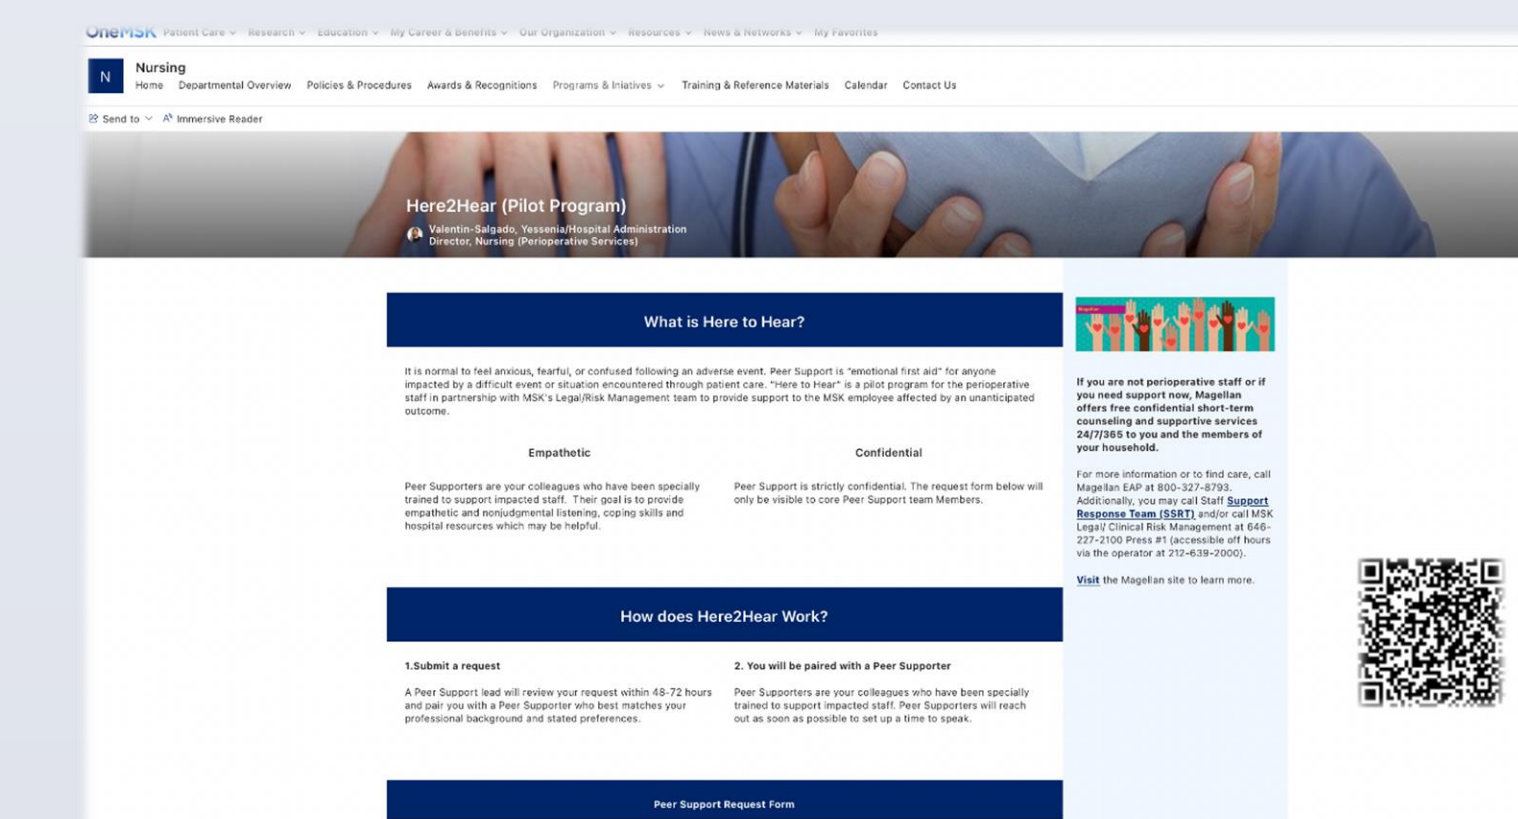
OneMSK Patient Care Research Education My Career & Benefits Our Organization Resources News & Networks My Favorites

N Nursing
Home Departmental Overview Policies & Procedures Awards & Recognitions Programs & Iniatives Training & Reference Materials Calendar Contact Us

Send to Immersive Reader

Here2Hear (Pilot Program)
Valentin-Salgado, Yessenia/Hospital Administration Director, Nursing (Perioperative Services)

What is Here to Hear?

It is normal to feel anxious, fearful, or confused following an adverse event. Peer Support is "emotional first aid" for anyone impacted by a difficult event or situation encountered through patient care. "Here to Hear" is a pilot program for the perioperative staff in partnership with MSK's Legal/Risk Management team to provide support to the MSK employee affected by an unanticipated outcome.

Empathetic

Peer Supporters are your colleagues who have been specially trained to support impacted staff. Their goal is to provide empathetic and nonjudgmental listening, coping skills and hospital resources which may be helpful.

Confidential

Peer Support is strictly confidential. The request form below will only be visible to core Peer Support team Members.

How does Here2Hear Work?

1.Submit a request

A Peer Support lead will review your request within 48-72 hours and pair you with a Peer Supporter who best matches your professional background and stated preferences.

2. You will be paired with a Peer Supporter

Peer Supporters are your colleagues who have been specially trained to support impacted staff. Peer Supporters will reach out as soon as possible to set up a time to speak.

Peer Support Request Form

If you are not perioperative staff or if you need support now, Magellan offers free confidential short-term counseling and supportive services 24/7/365 to you and the members of your household.

For more information or to find care, call Magellan EAP at 800-327-8793. Additionally, you may call Staff Support Response Team (SSRT) and/or call MSK Legal/ Clinical Risk Management at 646-227-2100 Press #1 (accessible off hours via the operator at 212-639-2000).

Visit the Magellan site to learn more.